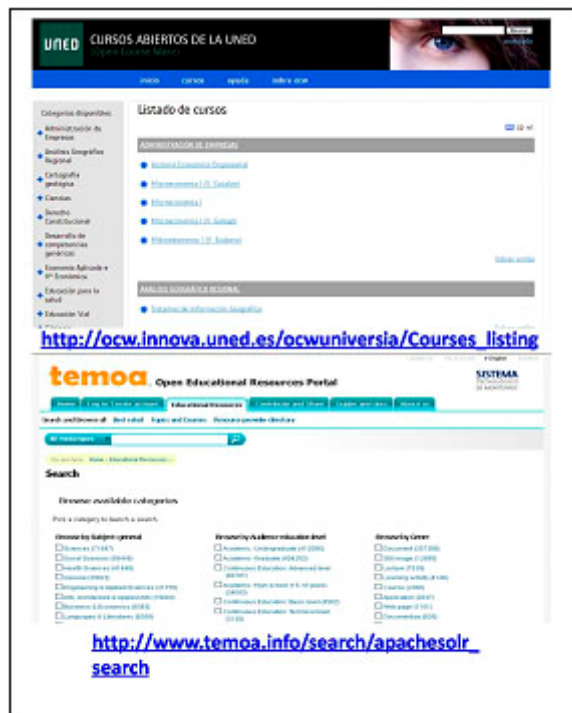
UNED CURSOS ABIERTOS DE LA UNED
(Open Course Ware)

Buscar

Inicio cursos ayuda sobre ocw

Categorías disponibles
Administración de Empresas
Análisis Geográfico Regional
Cartografía geológica
Ciencias
Derecho Constitucional
Desarrollo de competencias genéricas
Economía Aplicada e Hª Económica
Educación para la salud
Educación Vial

Listado de cursos

ADMINISTRACIÓN DE EMPRESAS
Historia Económica Empresarial
Microeconomía I (E. Cavallo)
Microeconomía I
Microeconomía I (A. Gallego)
Microeconomía I (E. Bodenes)

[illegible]

ANÁLISIS GEOGRÁFICO REGIONAL
Sistemas de Información Geográfica

http://ocw.innova.uned.es/ocwuniversia/Courses_listing

temoa Open Educational Resources Portal

SISTEMA

Home Log in / Create account Educational Resources Contribute and Share Guides and tips About us

Search and browse all Best rated Topics and Courses Resource provider directory

All resource types

You are here: Home › Educational Resources ›

Search

Browse available categories

Pick a category to launch a search.

Browse by Subject (general)
Sciences (7167)
Social Sciences (5048)
Health Sciences (4149)
General (3583)
Engineering & Applied Sciences (2779)
Arts, Architecture & Applied Arts (1604)
Business & Economics (1093)
Languages & Literature (939)

Browse by Academic education level
Academic: Undergraduate (4120)
Academic: Graduate (4062)
Continuous Education: Advanced level (3634)
Academic: High school (15-18 years) (2452)
Continuous Education: Basic level (892)
Continuous Education: Technical level (510)

Browse by Genre
Document (6738)
Still image (1069)
Lecture (729)
Learning activity (846)
Course (490)
Application (461)
Web page (191)
Documentary (85)

http://www.temoa.info/search/apachesolr_search